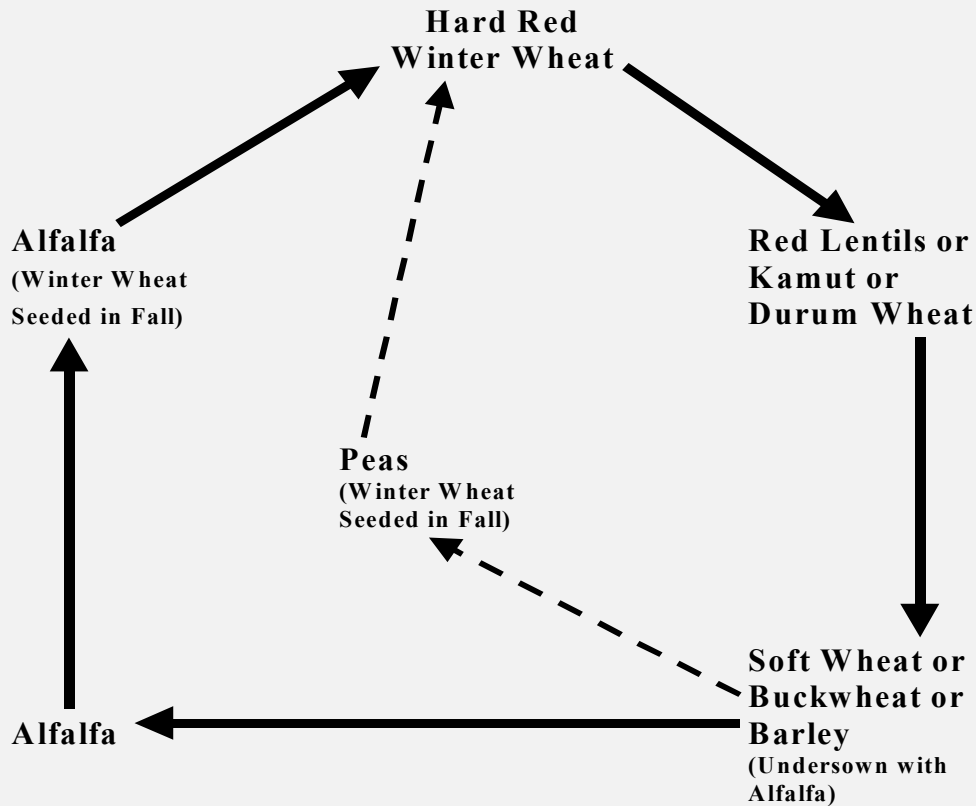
Hard Red Winter Wheat

Red Lentils or Kamut or Durum Wheat

Soft Wheat or Buckwheat or Barley
(Undersown with Alfalfa)

Alfalfa

Alfalfa
(Winter Wheat Seeded in Fall)

Peas
(Winter Wheat Seeded in Fall)